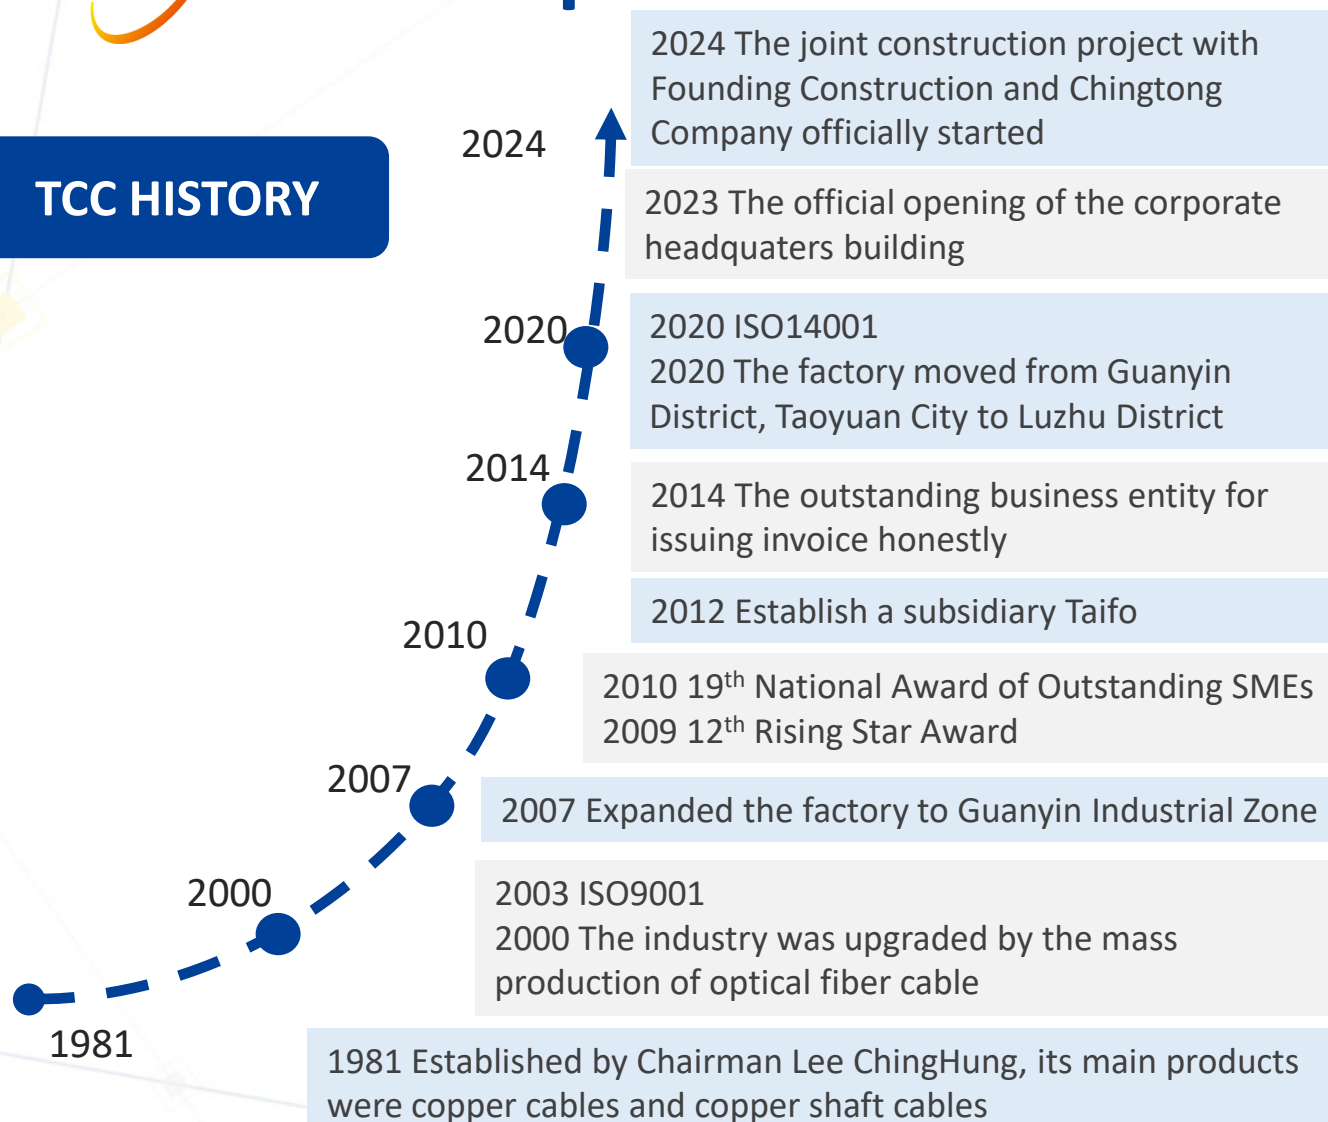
TCC HISTORY

2024

2020

2014

2010

2007

2000

1981

2024 The joint construction project with Founding Construction and Chingtong Company officially started

2023 The official opening of the corporate headquaters building

2020 ISO14001
2020 The factory moved from Guanyin District, Taoyuan City to Luzhu District

2014 The outstanding business entity for issuing invoice honestly

2012 Establish a subsidiary Taifo

2010 19$^{th}$ National Award of Outstanding SMEs
2009 12$^{th}$ Rising Star Award

2007 Expanded the factory to Guanyin Industrial Zone

2003 ISO9001
2000 The industry was upgraded by the mass production of optical fiber cable

1981 Established by Chairman Lee ChingHung, its main products were copper cables and copper shaft cables